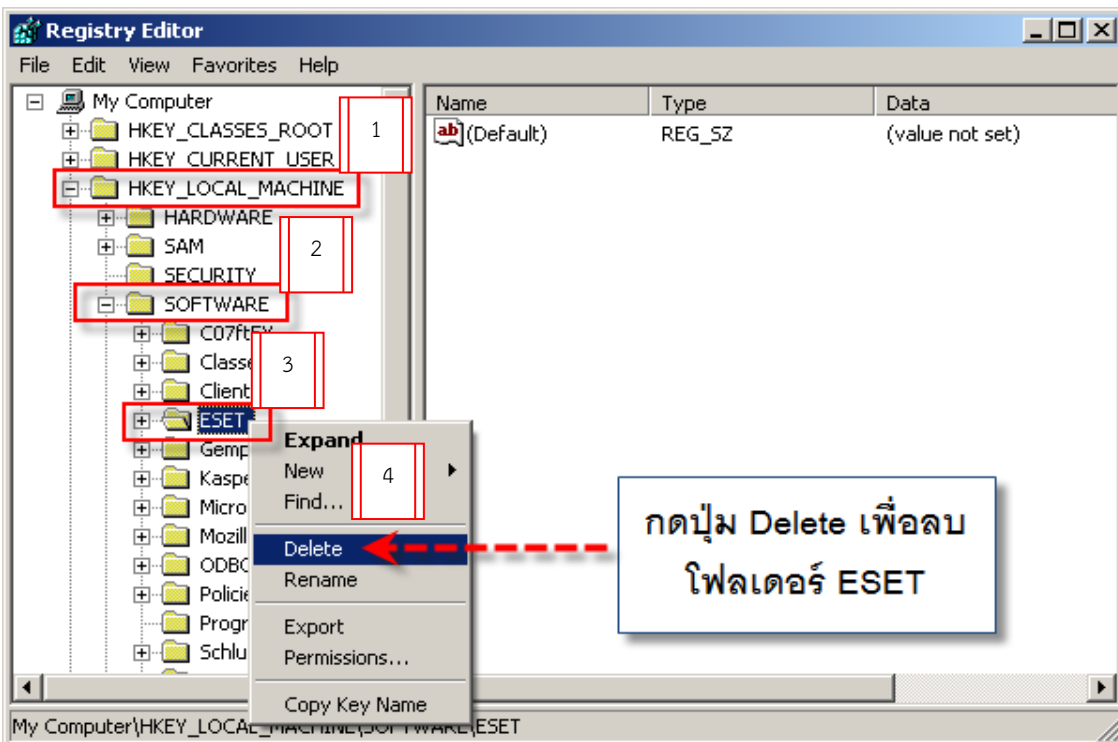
Registry Editor

File Edit View Favorites Help

My Computer
HKEY_CLASSES_ROOT
HKEY_CURRENT_USER
HKEY_LOCAL_MACHINE
HARDWARE
SAM
SECURITY
SOFTWARE
C07ftEY
Classe
Client
ESET
Gemp
Kaspe
Micro
Mozill
ODBC
Policie
Progr
Schlu

1
2
3
4

| Name | Type | Data |
|---|---|---|
| (Default) | REG_SZ | (value not set) |

Expand
New
Find...
Delete
Rename
Export
Permissions...
Copy Key Name

กดปุ่ม Delete เพื่อลบโฟลเดอร์ ESET

My Computer\HKEY_LOCAL_MACHINE\SOFTWARE\ESET